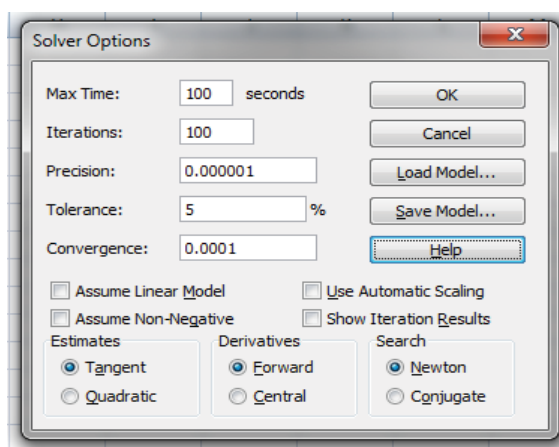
Solver Options

Max Time: 100 seconds

Iterations: 100

Precision: 0.000001

Tolerance: 5 %

Convergence: 0.0001

OK

Cancel

Load Model...

Save Model...

Help

Assume Linear Model

Use Automatic Scaling

Assume Non-Negative

Show Iteration Results

Estimates

Tangent

Quadratic

Derivatives

Forward

Central

Search

Newton

Conjugate